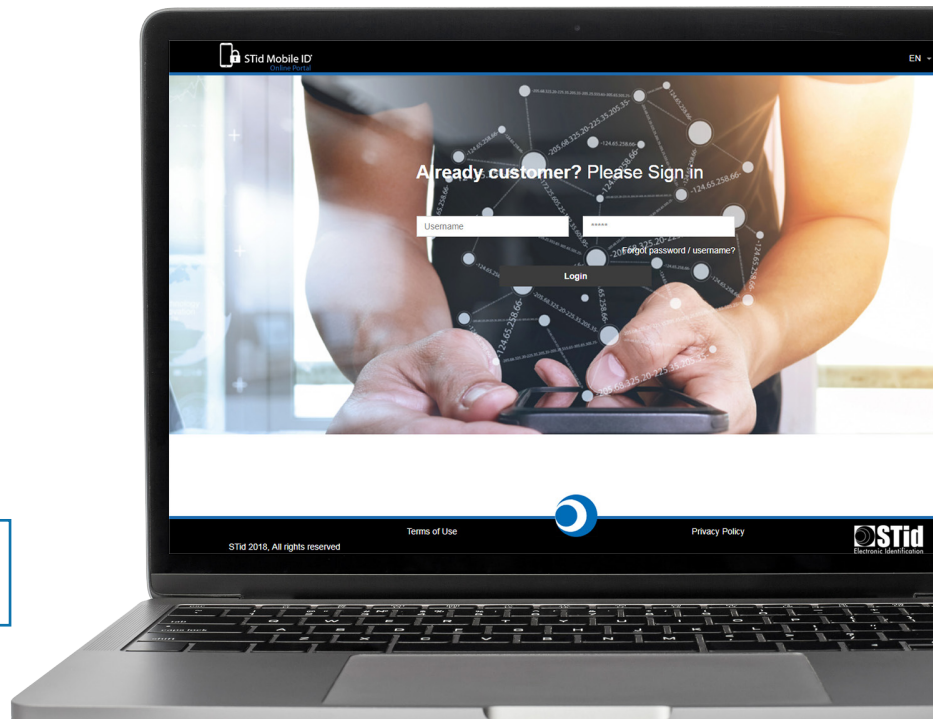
STid Mobile ID
Online Portal

EN

Already customer? Please Sign in

Username

*****

Forgot password / username?

Login

Terms of Use

Privacy Policy

STid 2018, All rights reserved

STid
Electronic Identification